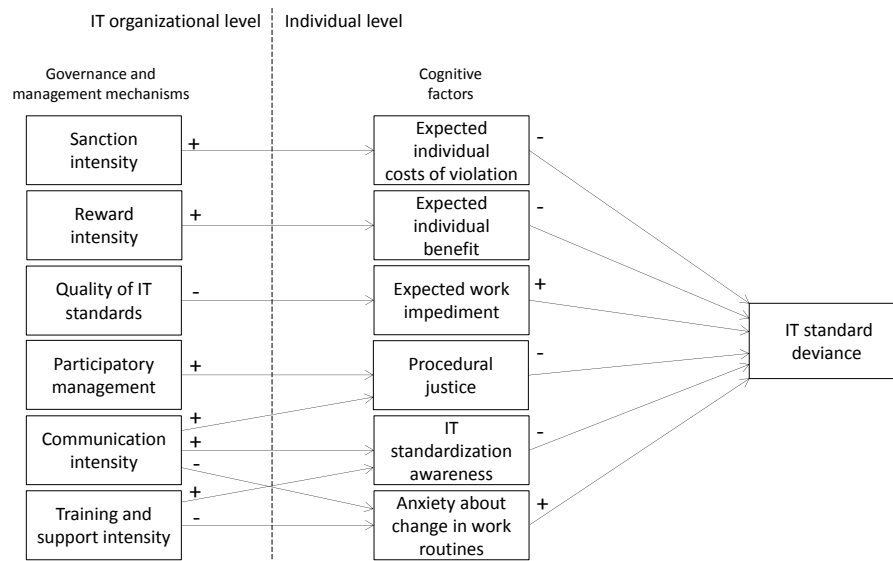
IT organizational level | Individual level

Governance and management mechanisms

Cognitive factors

Sanction intensity

+

Expected individual costs of violation

-

Reward intensity

+

Expected individual benefit

-

Quality of IT standards

-

Expected work impediment

+

IT standard deviance

Participatory management

+

Procedural justice

-

Communication intensity

+
+
-

IT standardization awareness

-

Training and support intensity

+
-

Anxiety about change in work routines

+